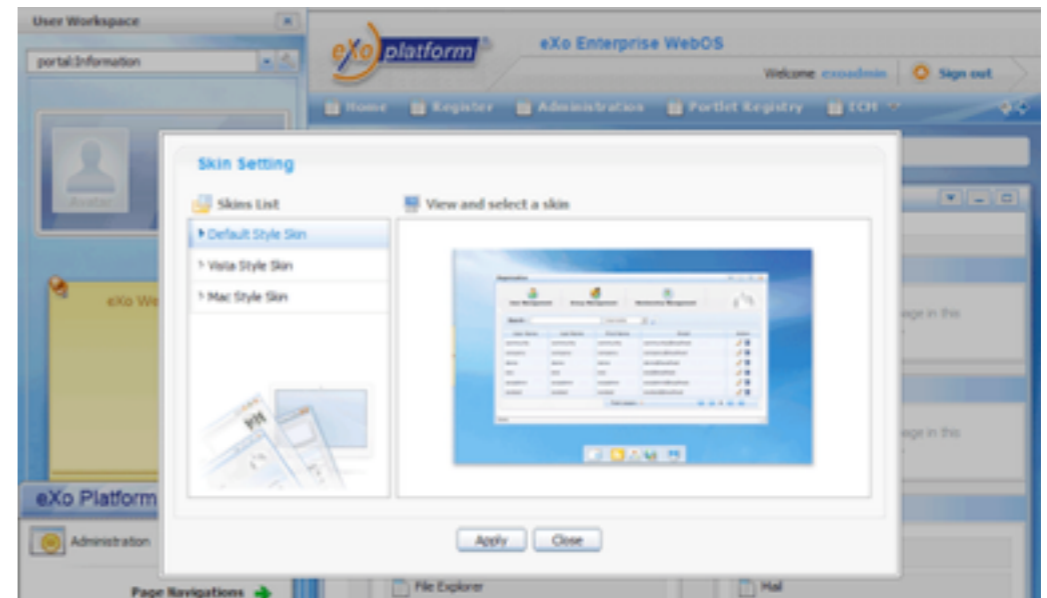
User Workspace

portal:Information

Avatar

eXo We

eXo Platform

Administration

Page Navigations

eXo platform

eXo Enterprise WebOS

Welcome exoadmin

Sign out

Home Register Administration Portlet Registry ECM

Skin Setting

Skins List

Default Style Skin

Vista Style Skin

Mac Style Skin

View and select a skin

Apply Close

age in this

age in this

File Explorer

Mail